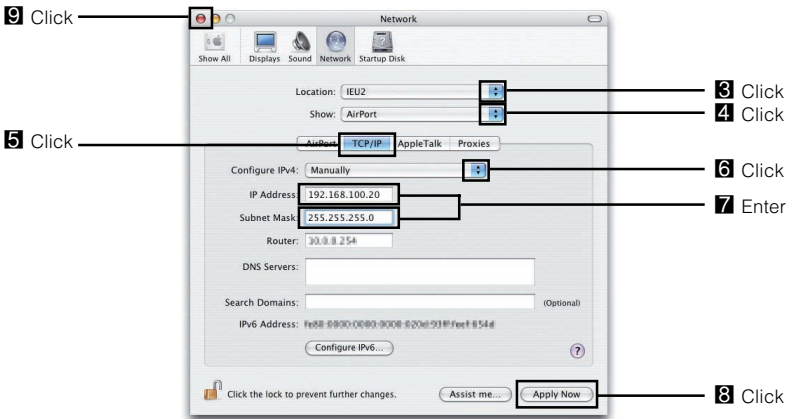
9 Click

Network

Show All Displays Sound Network Startup Disk

Location: IEU2

Show: AirPort

AirPort TCP/IP AppleTalk Proxies

Configure IPv4: Manually

IP Address: 192.168.100.20

Subnet Mask: 255.255.255.0

Router: 10.0.0.254

DNS Servers:

Search Domains: (Optional)

IPv6 Address: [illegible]

Configure IPv6...

?

Click the lock to prevent further changes.

Assist me...

Apply Now

3 Click

4 Click

5 Click

6 Click

7 Enter

8 Click